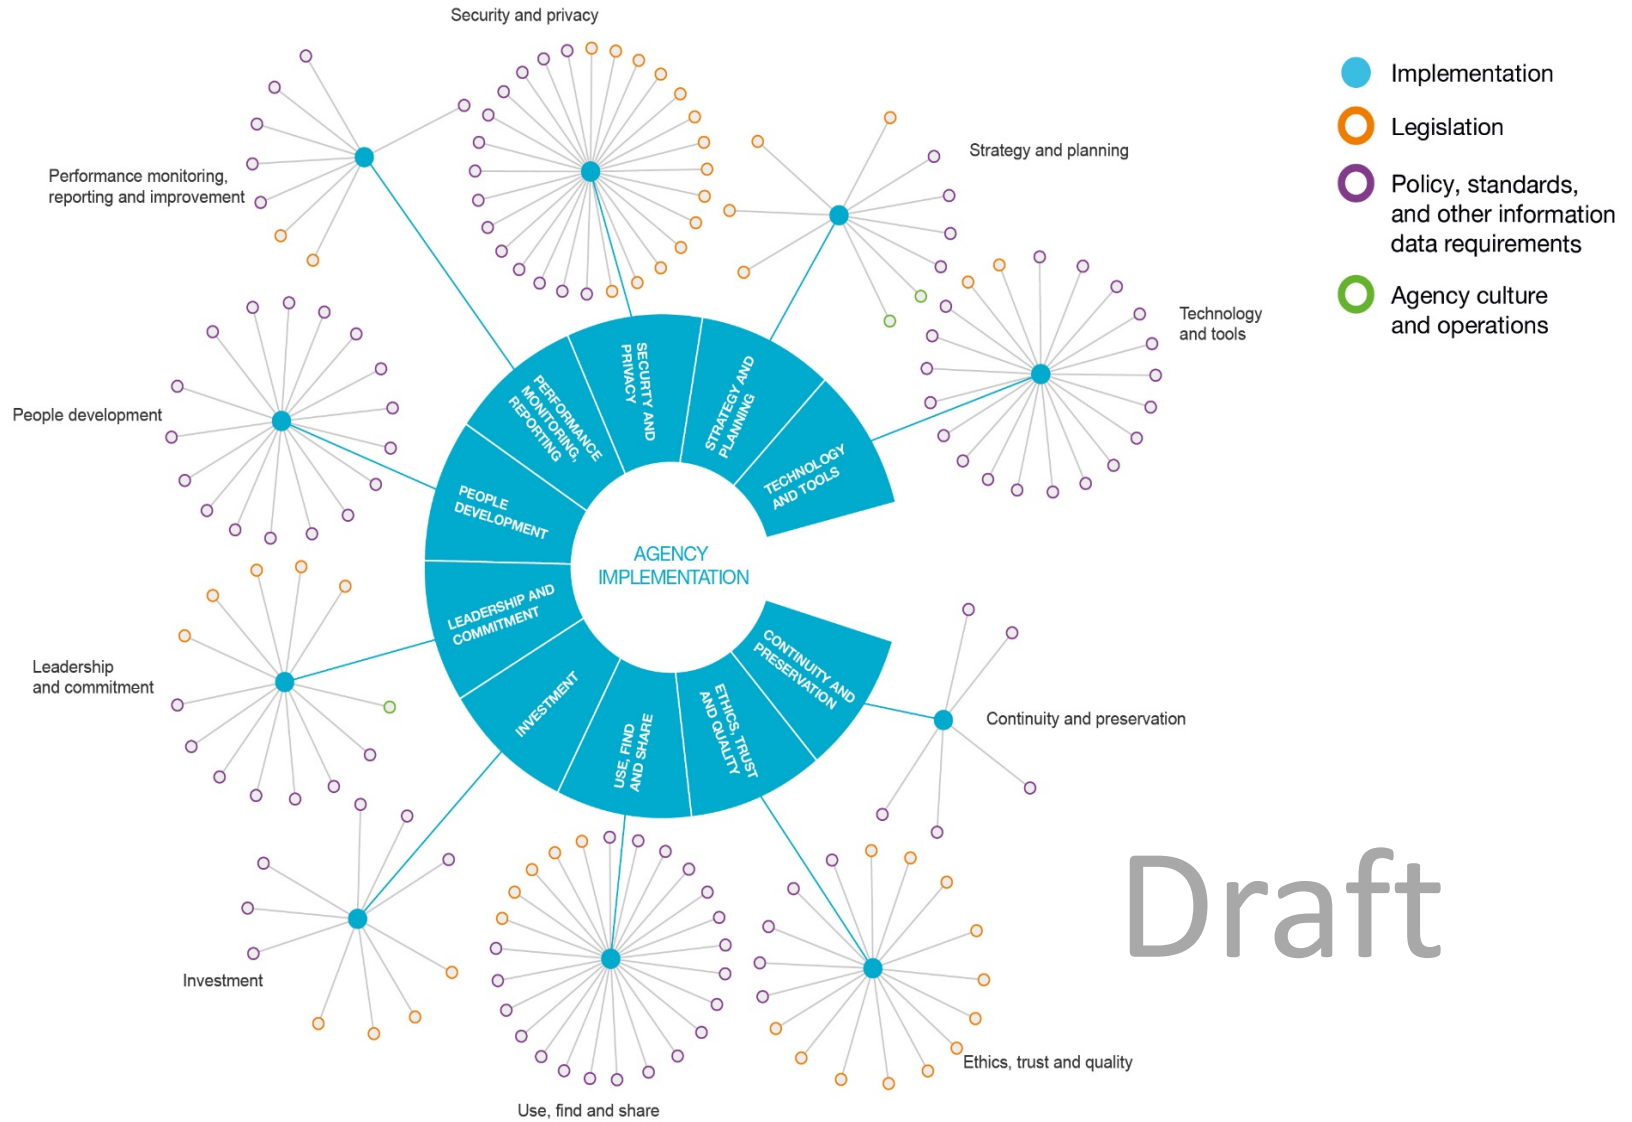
Security and privacy

Implementation

Legislation

Policy, standards, and other information data requirements

Agency culture and operations

Performance monitoring, reporting and improvement

Strategy and planning

Technology and tools

People development

SECURITY AND PRIVACY

PERFORMANCE MONITORING, REPORTING

STRATEGY AND PLANNING

TECHNOLOGY AND TOOLS

PEOPLE DEVELOPMENT

AGENCY IMPLEMENTATION

LEADERSHIP AND COMMITMENT

Leadership and commitment

CONTINUITY AND PRESERVATION

INVESTMENT

USE, FIND AND SHARE

ETHICS, TRUST AND QUALITY

Continuity and preservation

Investment

Draft

Ethics, trust and quality

Use, find and share